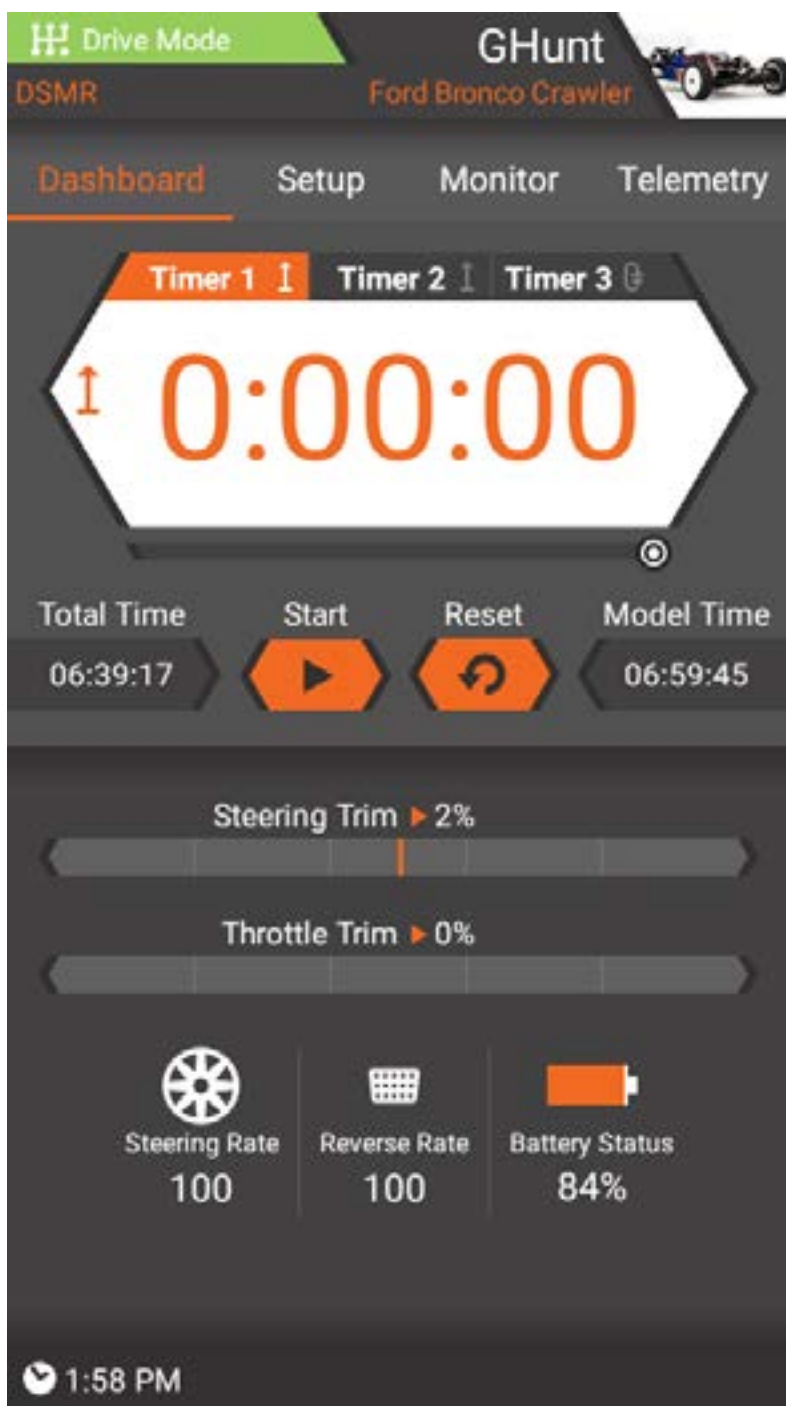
Drive Mode
GHunt
DSMR
Ford Bronco Crawler

Dashboard
Setup
Monitor
Telemetry

Timer 1
Timer 2
Timer 3

0:00:00

Total Time
06:39:17
Start
Reset
Model Time
06:59:45

Steering Trim ▸ 2%

Throttle Trim ▸ 0%

Steering Rate
100
Reverse Rate
100
Battery Status
84%

1:58 PM